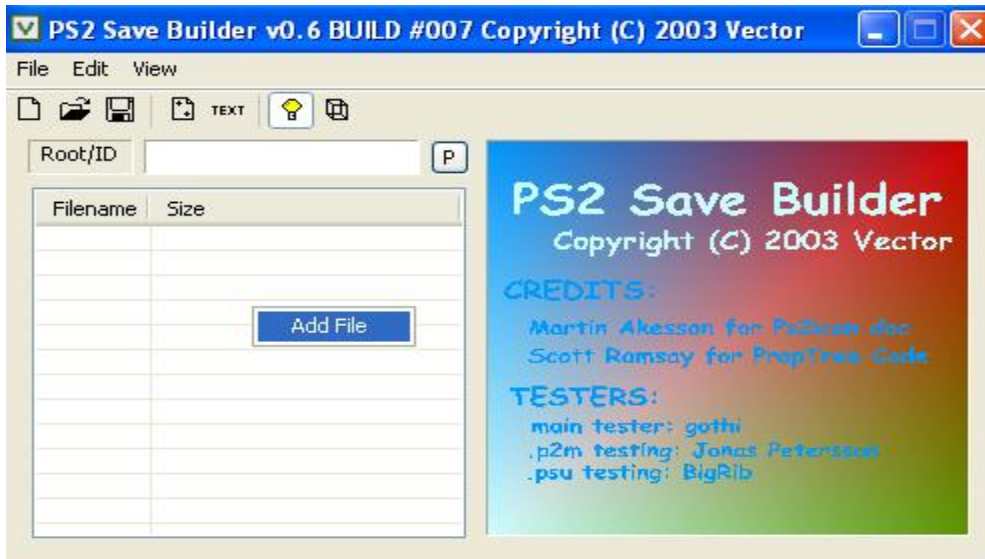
PS2 Save Builder v0.6 BUILD #007 Copyright (C) 2003 Vector

File Edit View

TEXT

Root/ID

P

| Filename | Size |
|---|---|

Add File

PS2 Save Builder
Copyright (C) 2003 Vector

CREDITS:
Martin Akesson for Ps2icon doc
Scott Ramsay for PropTree Code

TESTERS:
main tester: gothi
.p2m testing: Jonas Petersson
.psu testing: BigRib